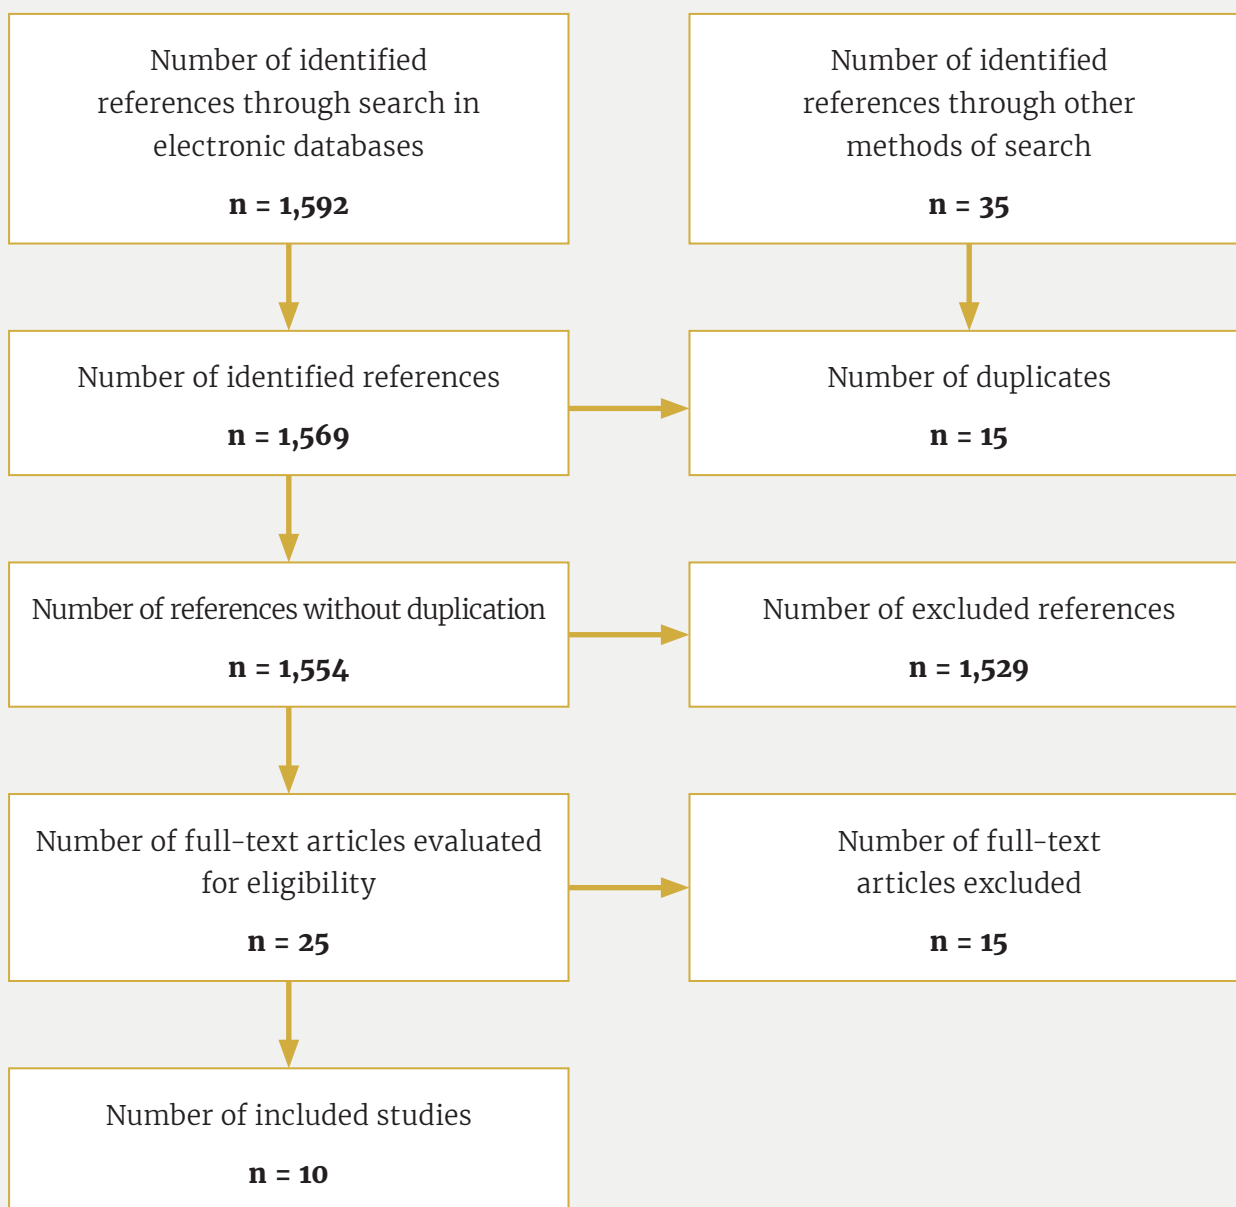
Number of identified references through search in electronic databases

**n = 1,592**

Number of identified references through other methods of search

**n = 35**

Number of identified references

**n = 1,569**

Number of duplicates

**n = 15**

Number of references without duplication

**n = 1,554**

Number of excluded references

**n = 1,529**

Number of full-text articles evaluated for eligibility

**n = 25**

Number of full-text articles excluded

**n = 15**

Number of included studies

**n = 10**